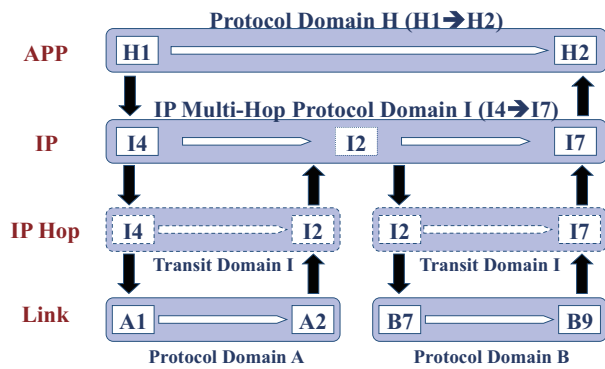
Protocol Domain H (H1➔H2)

APP

H1

H2

IP Multi-Hop Protocol Domain I (I4➔I7)

IP

I4

I2

I7

IP Hop

I4

I2

Transit Domain I

I2

I7

Transit Domain I

Link

A1

A2

B7

B9

Protocol Domain A

Protocol Domain B